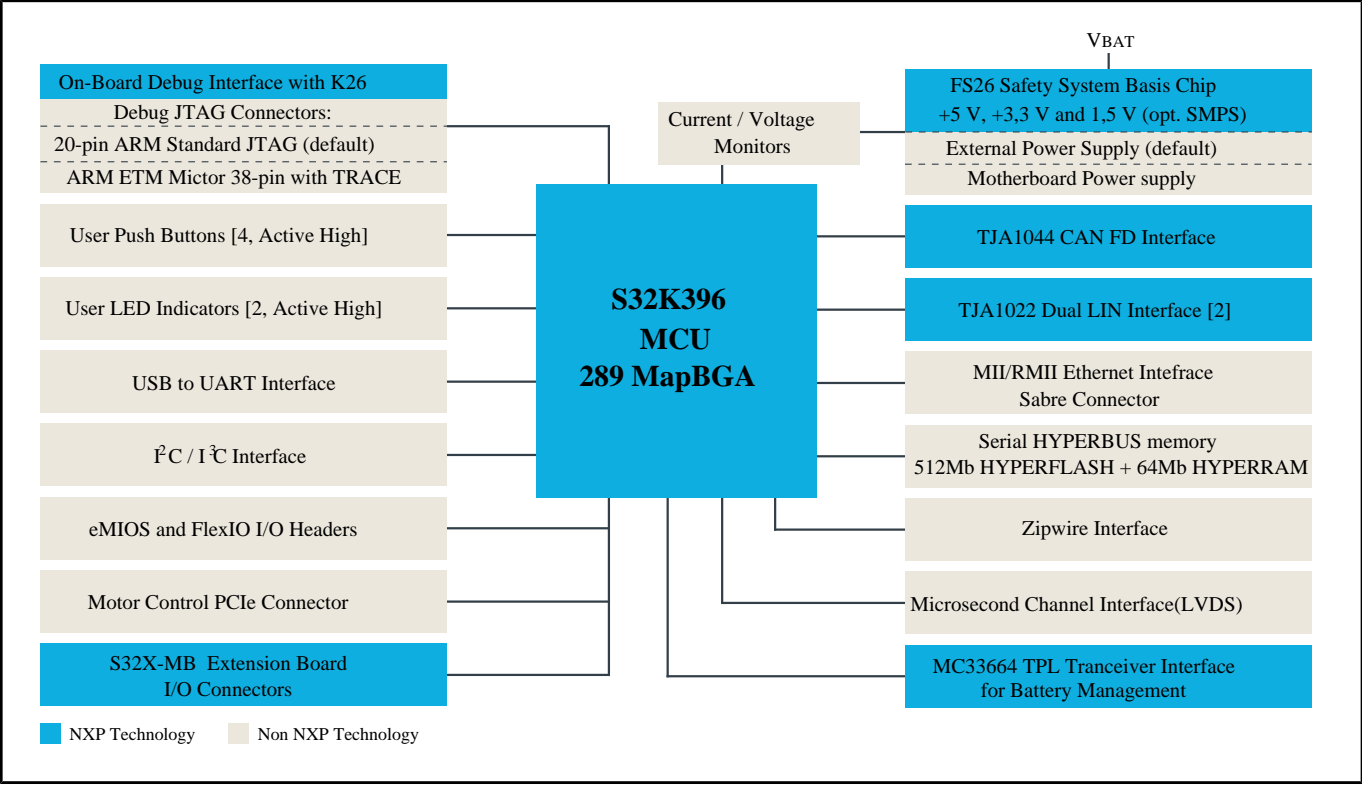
VBAT

On-Board Debug Interface with K26

Debug JTAG Connectors:

20-pin ARM Standard JTAG (default)

ARM ETM Mictor 38-pin with TRACE

User Push Buttons [4, Active High]

User LED Indicators [2, Active High]

USB to UART Interface

$I^2C$ / $I^3C$ Interface

eMIOS and FlexIO I/O Headers

Motor Control PCIe Connector

S32X-MB Extension Board I/O Connectors

Current / Voltage Monitors

S32K396 MCU 289 MapBGA

FS26 Safety System Basis Chip +5 V, +3,3 V and 1,5 V (opt. SMPS)

External Power Supply (default)

Motherboard Power supply

TJA1044 CAN FD Interface

TJA1022 Dual LIN Interface [2]

MII/RMII Ethernet Intefrace Sabre Connector

Serial HYPERBUS memory 512Mb HYPERFLASH + 64Mb HYPERRAM

Zipwire Interface

Microsecond Channel Interface(LVDS)

MC33664 TPL Tranceiver Interface for Battery Management

NXP Technology

Non NXP Technology